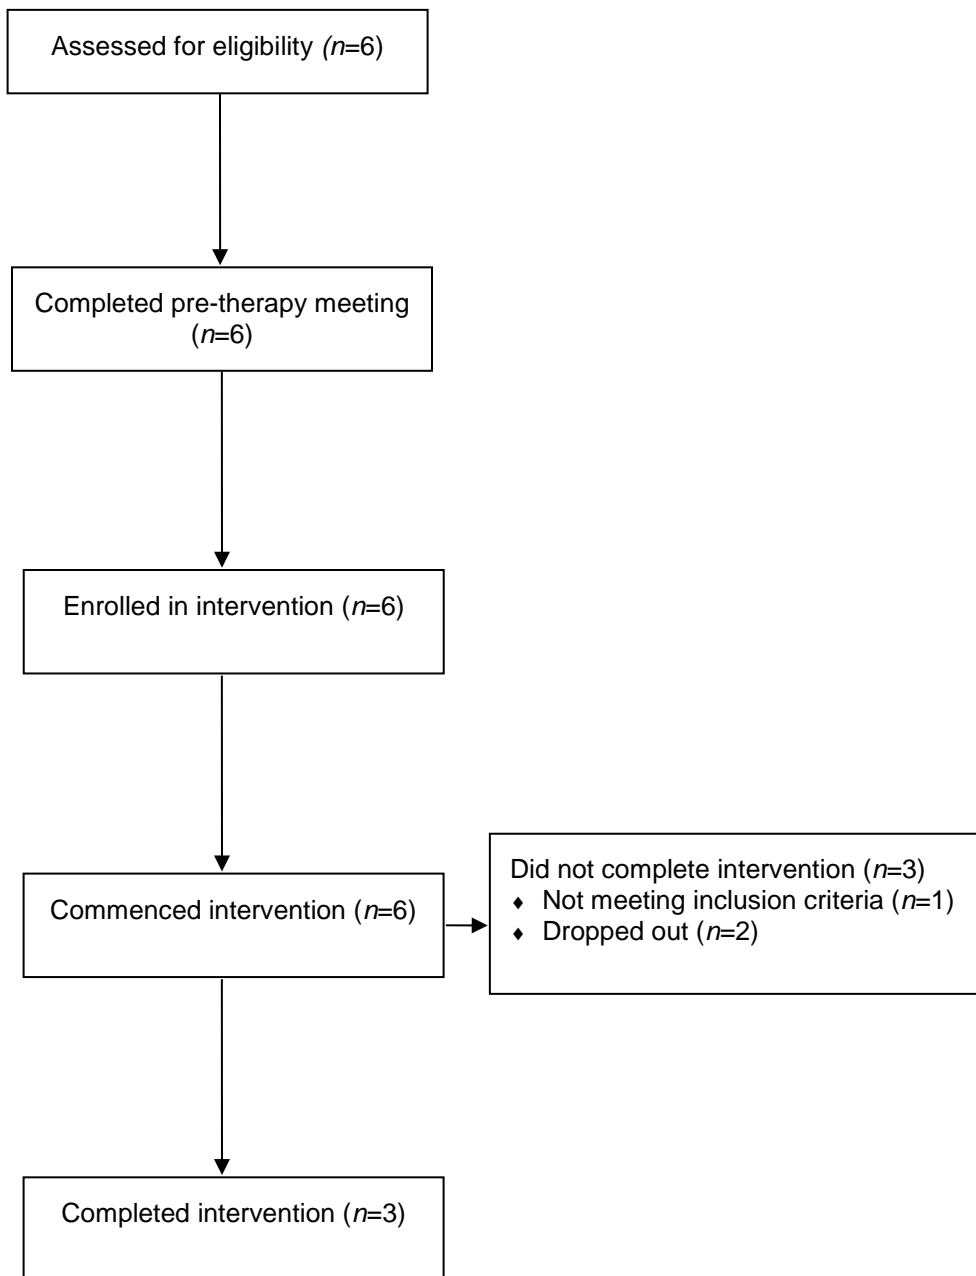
Assessed for eligibility ($n$=6)

Completed pre-therapy meeting ($n$=6)

Enrolled in intervention ($n$=6)

Commenced intervention ($n$=6)

Did not complete intervention ($n$=3)
- Not meeting inclusion criteria ($n$=1)
- Dropped out ($n$=2)

Completed intervention ($n$=3)